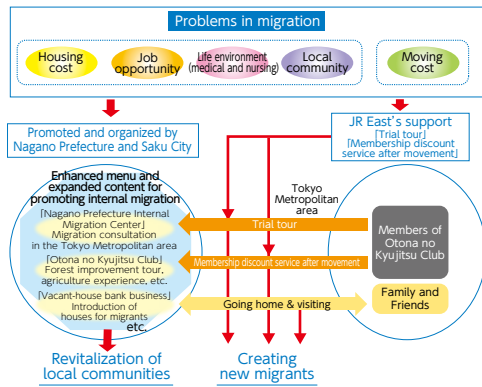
Problems in migration

Housing cost

Job opportunity

Life environment (medical and nursing)

Local community

Moving cost

Promoted and organized by Nagano Prefecture and Saku City

JR East's support
[Trial tour]
[Membership discount service after movement]

Enhanced menu and expanded content for promoting internal migration

[Nagano Prefecture Internal Migration Center]
Migration consultation in the Tokyo Metropolitan area

[Otona no Kyujitsu Club]
Forest improvement tour, agriculture experience, etc.

[Vacant-house bank business]
Introduction of houses for migrants

etc.

Tokyo Metropolitan area

Trial tour

Membership discount service after movement

Members of Otona no Kyujitsu Club

Going home & visiting

Family and Friends

Revitalization of local communities

Creating new migrants